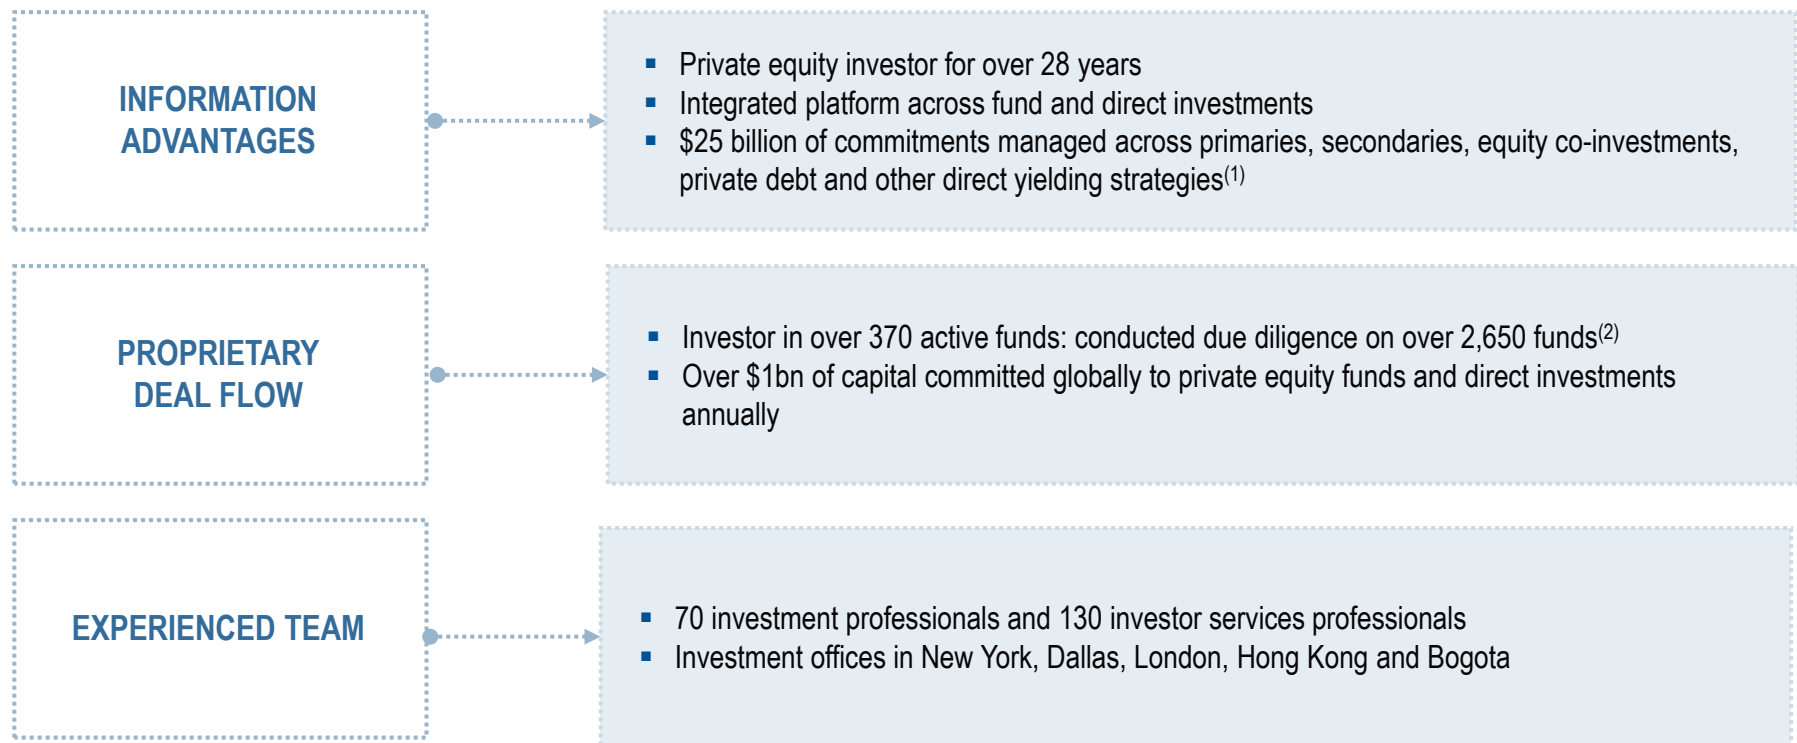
INFORMATION ADVANTAGES

- Private equity investor for over 28 years
- Integrated platform across fund and direct investments
- \$25 billion of commitments managed across primaries, secondaries, equity co-investments, private debt and other direct yielding strategies$^{(1)}$

PROPRIETARY DEAL FLOW

- Investor in over 370 active funds: conducted due diligence on over 2,650 funds$^{(2)}$
- Over \$1bn of capital committed globally to private equity funds and direct investments annually

EXPERIENCED TEAM

- 70 investment professionals and 130 investor services professionals
- Investment offices in New York, Dallas, London, Hong Kong and Bogota